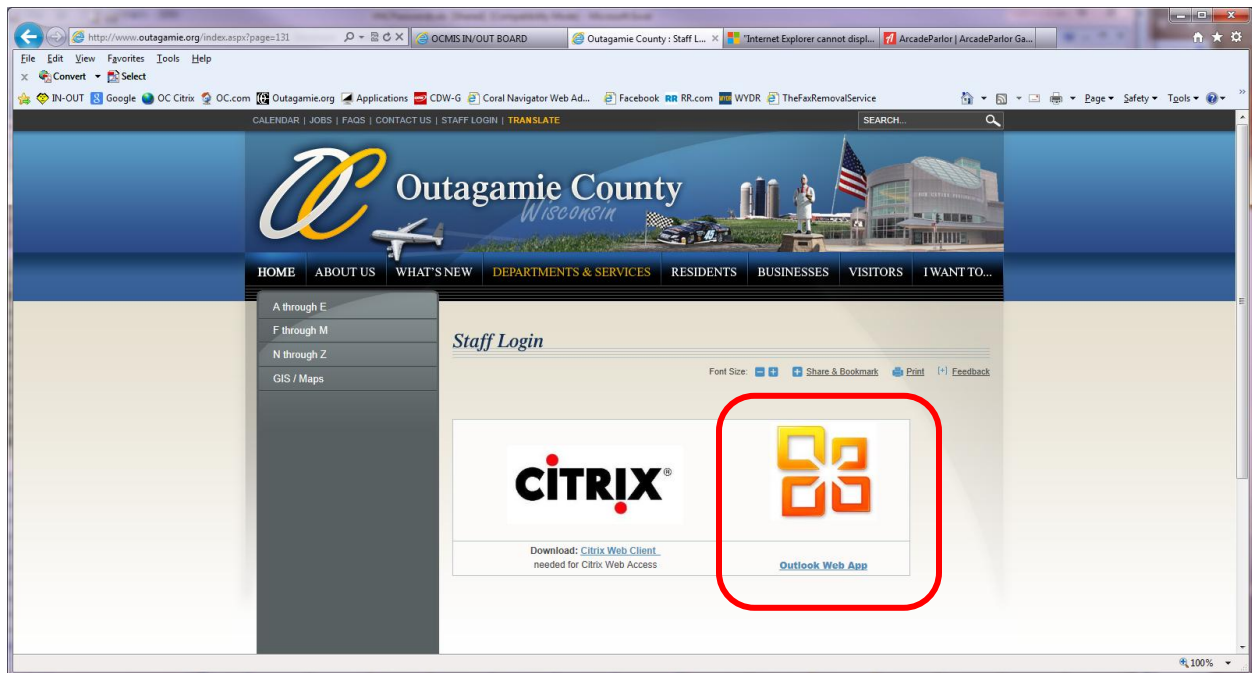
http://www.outagamie.org/index.aspx?page=131
OCMIS IN/OUT BOARD
Outagamie County : Staff L...
"Internet Explorer cannot displ...
ArcadeParlor | ArcadeParlor Ga...

File Edit View Favorites Tools Help
Convert Select
IN-OUT Google OC Citrix OC.com Outagamie.org Applications CDW-G Coral Navigator Web Ad... Facebook RR.com WYDR TheFaxRemovalService
Page Safety Tools

CALENDAR | JOBS | FAQS | CONTACT US | STAFF LOGIN | TRANSLATE
SEARCH...

OC Outagamie County Wisconsin

HOME ABOUT US WHAT'S NEW DEPARTMENTS & SERVICES RESIDENTS BUSINESSES VISITORS I WANT TO...

A through E
F through M
N through Z
GIS / Maps

Staff Login

Font Size: Share & Bookmark Print Feedback

CITRIX®

Download: Citrix Web Client
needed for Citrix Web Access

Outlook Web App

100%